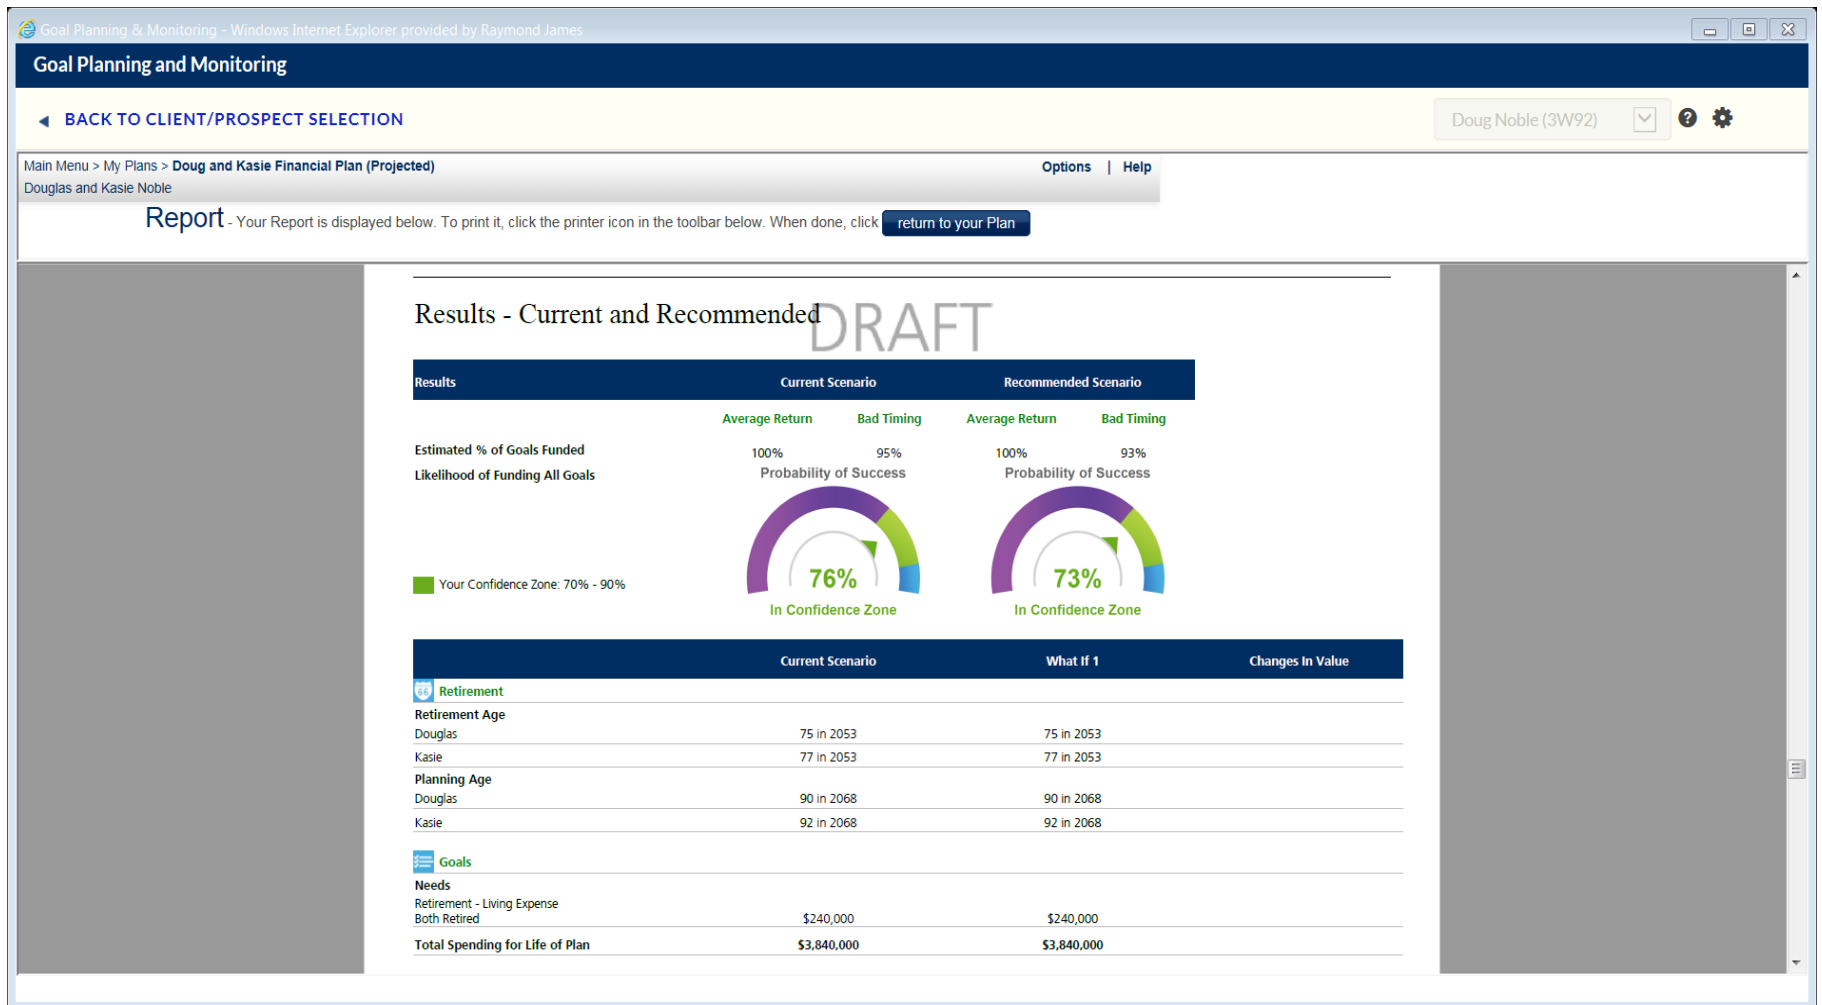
Goal Planning & Monitoring - Windows Internet Explorer provided by Raymond James

Goal Planning and Monitoring

BACK TO CLIENT/PROSPECT SELECTION

Doug Noble (3W92)

Main Menu > My Plans > Doug and Kasie Financial Plan (Projected)

Options | Help

Douglas and Kasie Noble

Report - Your Report is displayed below. To print it, click the printer icon in the toolbar below. When done, click return to your Plan

Results - Current and Recommended DRAFT

| Results | Current Scenario | | Recommended Scenario | |
|---|---|---|---|---|
| | Average Return | Bad Timing | Average Return | Bad Timing |
| Estimated % of Goals Funded | 100% | 95% | 100% | 93% |
| Likelihood of Funding All Goals | Probability of Success | | Probability of Success | |

76%
In Confidence Zone

73%
In Confidence Zone

Your Confidence Zone: 70% - 90%

| | Current Scenario | What If 1 | Changes In Value |
|---|---|---|---|
| Retirement | | | |
| Retirement Age | | | |
| Douglas | 75 in 2053 | 75 in 2053 | |
| Kasie | 77 in 2053 | 77 in 2053 | |
| Planning Age | | | |
| Douglas | 90 in 2068 | 90 in 2068 | |
| Kasie | 92 in 2068 | 92 in 2068 | |
| Goals | | | |
| Needs | | | |
| Retirement - Living Expense Both Retired | $240,000 | $240,000 | |
| Total Spending for Life of Plan | $3,840,000 | $3,840,000 | |